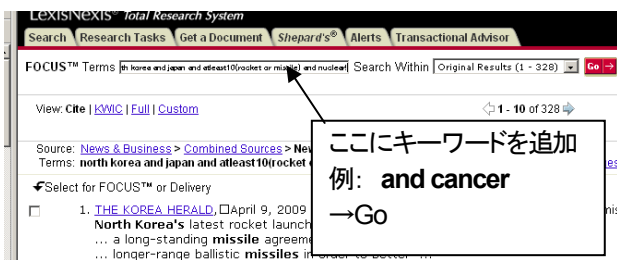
LexisNexis® Total Research System

Search | Research Tasks | Get a Document | Shepard's® | Alerts | Transactional Advisor

FOCUS™ Terms [th korea and japan and atleast10(rocket or missile) and nuclear] Search Within [Original Results (1 - 328)] Go →

View: Cite | KWIC | Full | Custom

1 - 10 of 328

Source: News & Business > Combined Sources > Ne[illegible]
Terms: north korea and japan and atleast10(rocket o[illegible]

Select for FOCUS™ or Delivery

☐ 1. THE KOREA HERALD, April 9, 2009 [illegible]
North Korea's latest rocket launch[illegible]
... a long-standing missile agreeme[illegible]
... longer-range ballistic missiles in order to better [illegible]

ここにキーワードを追加
例: and cancer
→Go